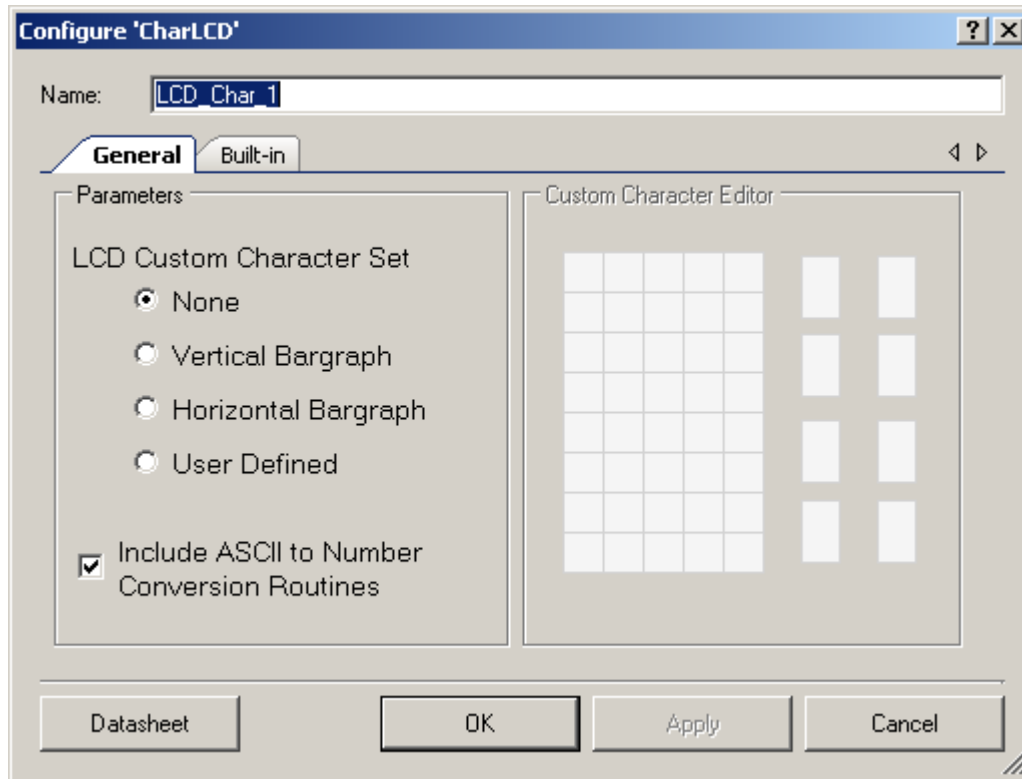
Configure 'CharLCD'

?

Name: LCD_Char_1

General

Built-in

Parameters

LCD Custom Character Set

None

Vertical Bargraph

Horizontal Bargraph

User Defined

Include ASCII to Number Conversion Routines

Custom Character Editor

Datasheet

OK

Apply

Cancel